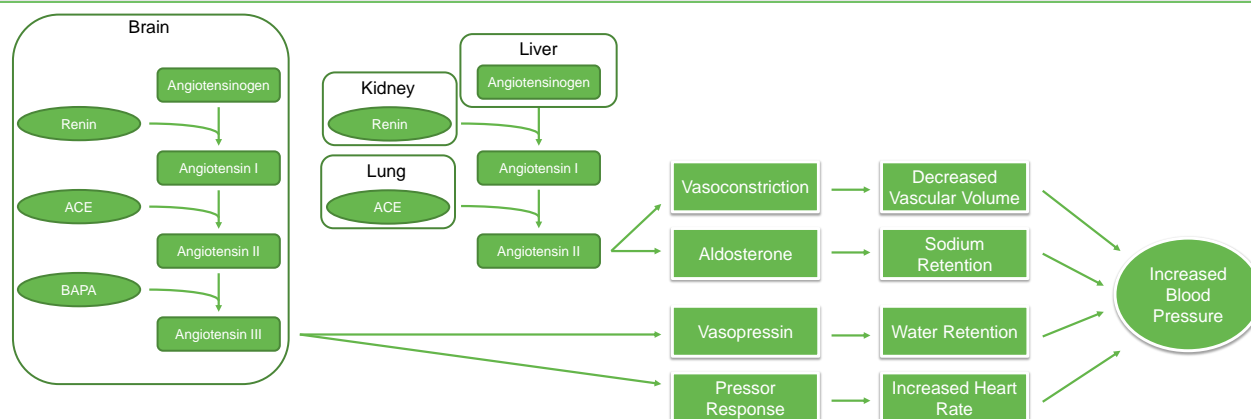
Brain

Angiotensinogen

Renin

Angiotensin I

ACE

Angiotensin II

BAPA

Angiotensin III

Kidney

Renin

Liver

Angiotensinogen

Lung

ACE

Angiotensin I

Angiotensin II

Vasoconstriction

Decreased Vascular Volume

Aldosterone

Sodium Retention

Vasopressin

Water Retention

Pressor Response

Increased Heart Rate

Increased Blood Pressure